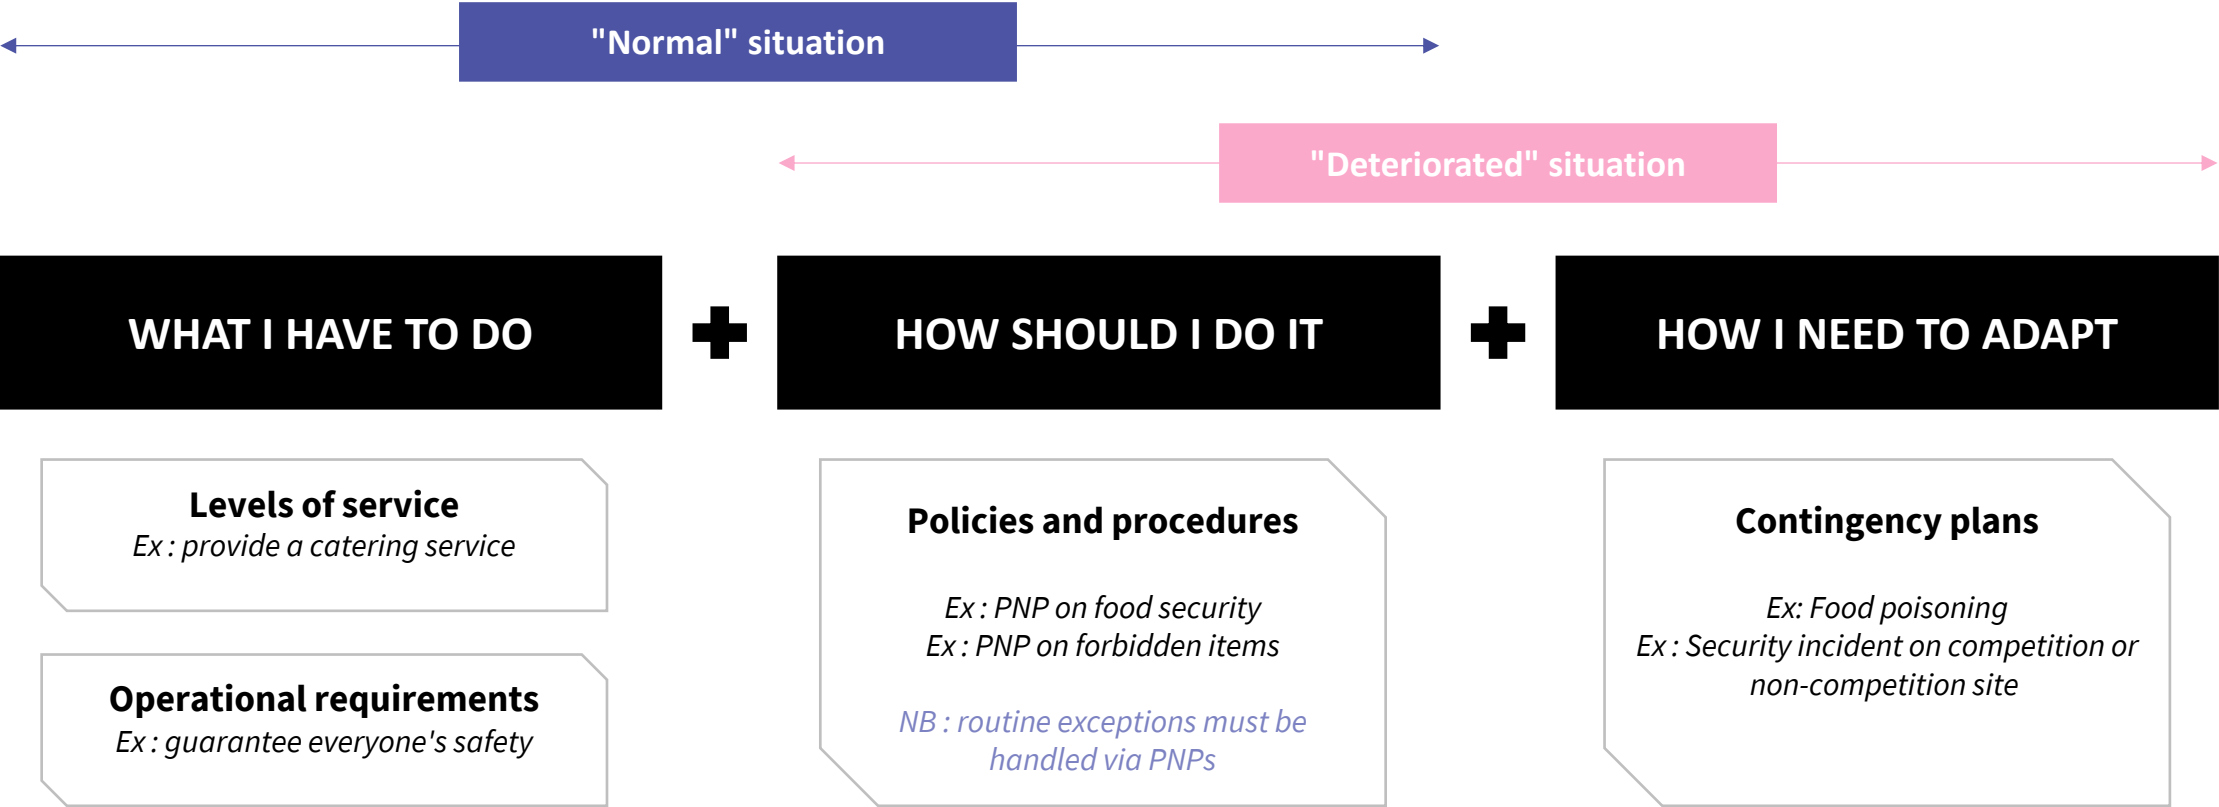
"Normal" situation

"Deteriorated" situation

WHAT I HAVE TO DO

HOW SHOULD I DO IT

HOW I NEED TO ADAPT

Levels of service
Ex : provide a catering service

Operational requirements
Ex : guarantee everyone's safety

Policies and procedures

Ex : PNP on food security
Ex : PNP on forbidden items

NB : routine exceptions must be handled via PNPs

Contingency plans

Ex: Food poisoning
Ex : Security incident on competition or non-competition site